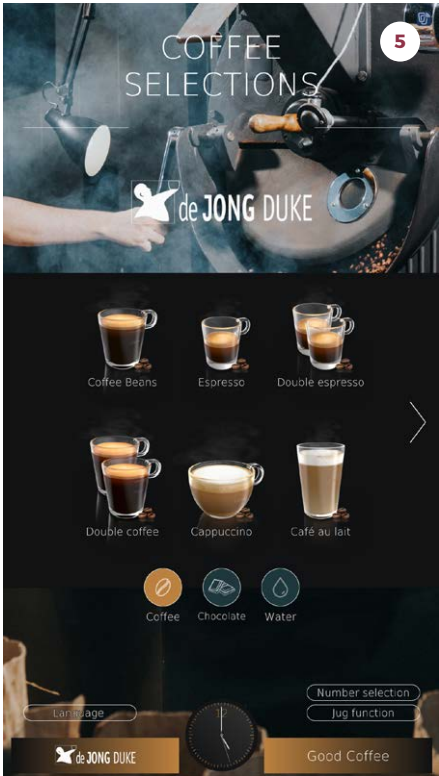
5

COFFEE SELECTIONS

de JONG DUKE

Coffee Beans

Espresso

Double espresso

Double coffee

Cappuccino

Café au lait

Coffee

Chocolate

Water

Language

Number selection

Jug function

de JONG DUKE

Good Coffee